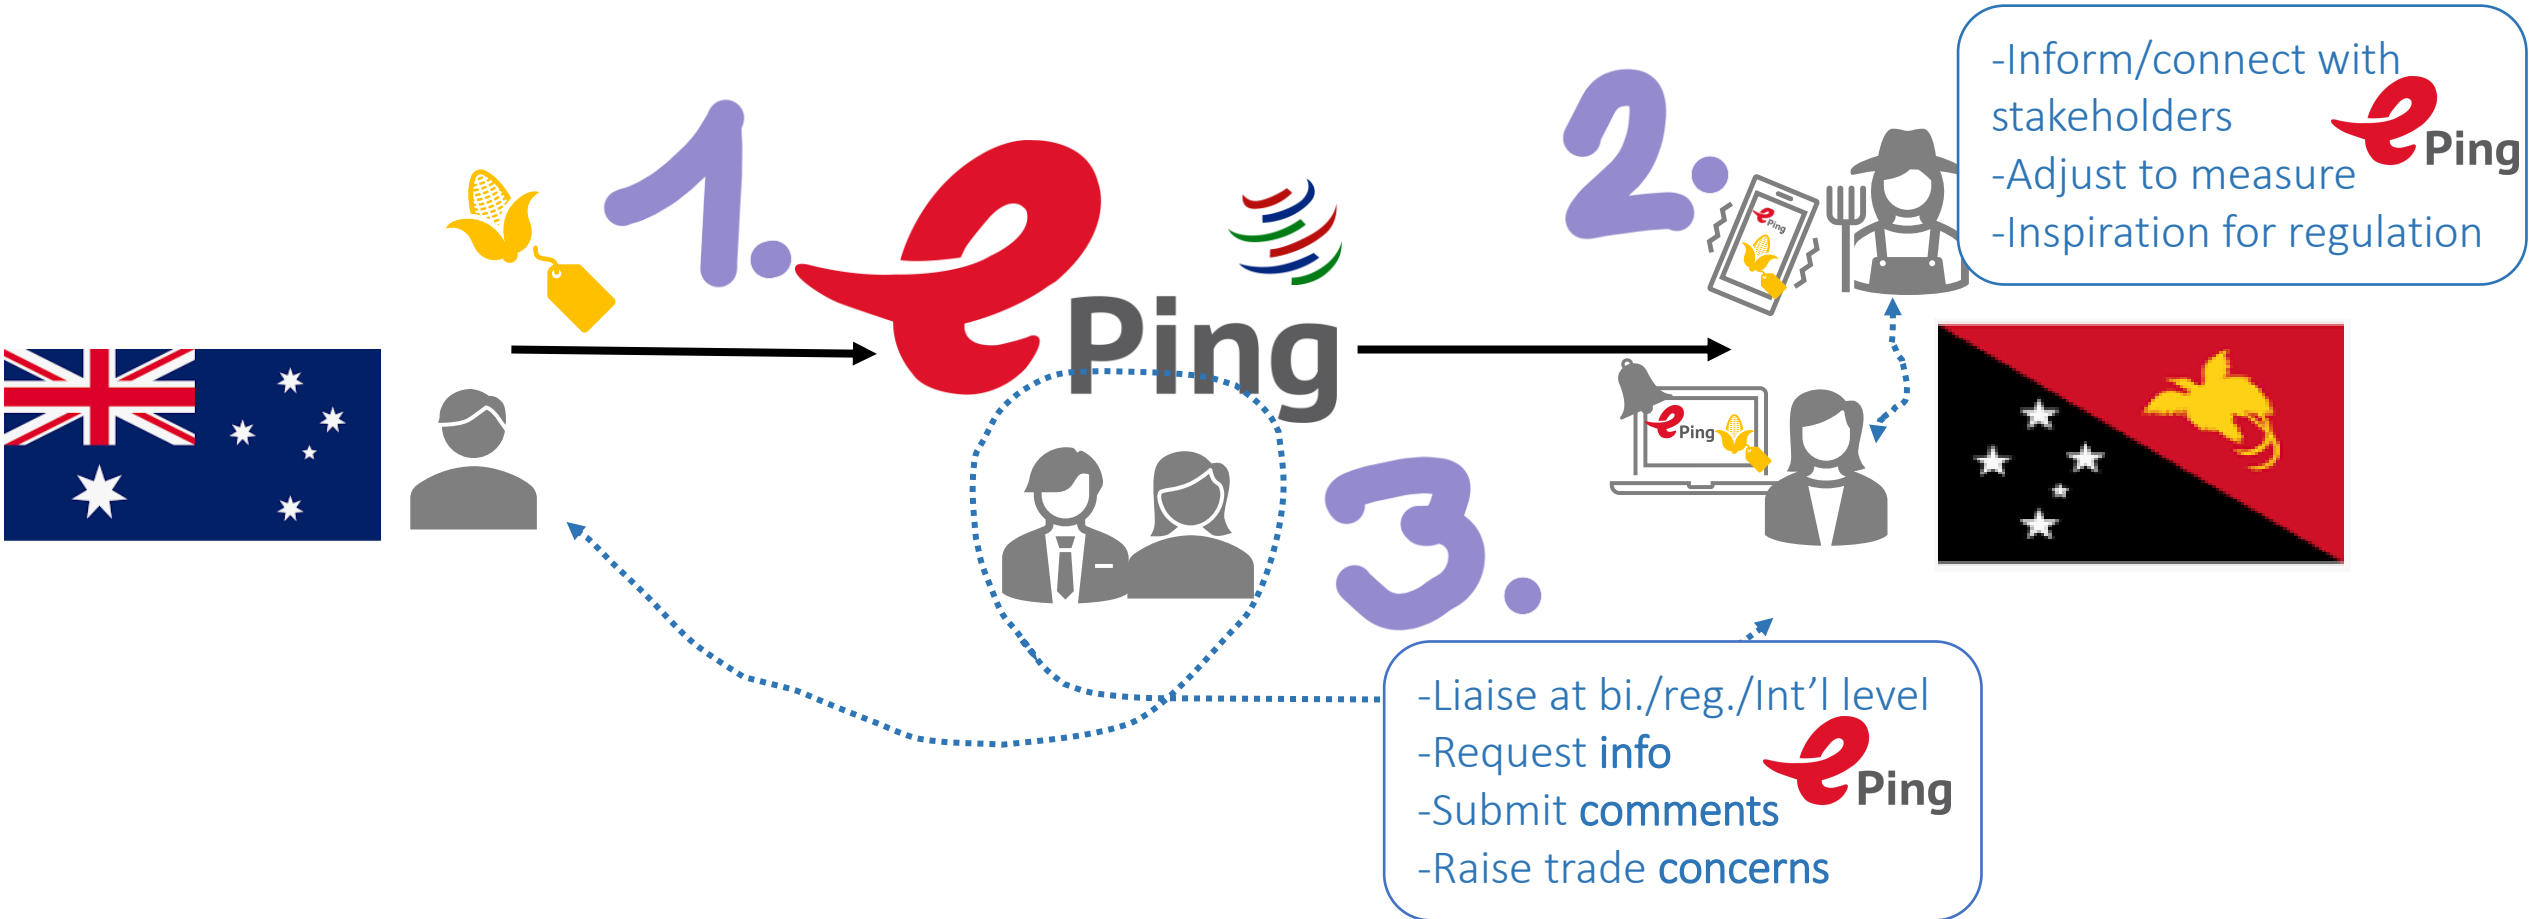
1.

ePing

2.

-Inform/connect with stakeholders
-Adjust to measure
-Inspiration for regulation

ePing

ePing

ePing

3.

-Liaise at bi./reg./Int'l level
-Request info
-Submit comments
-Raise trade concerns

ePing